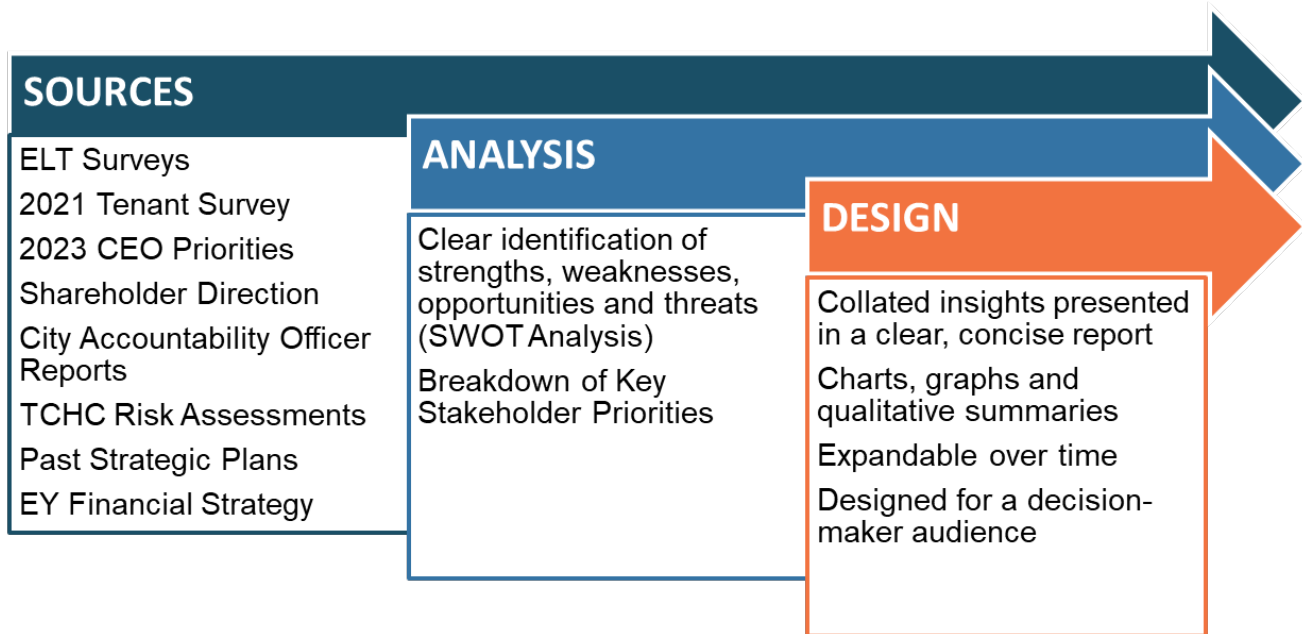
SOURCES

ELT Surveys

2021 Tenant Survey

2023 CEO Priorities

Shareholder Direction

City Accountability Officer Reports

TCHC Risk Assessments

Past Strategic Plans

EY Financial Strategy

ANALYSIS

Clear identification of strengths, weaknesses, opportunities and threats (SWOT Analysis)

Breakdown of Key Stakeholder Priorities

DESIGN

Collated insights presented in a clear, concise report

Charts, graphs and qualitative summaries

Expandable over time

Designed for a decision-maker audience